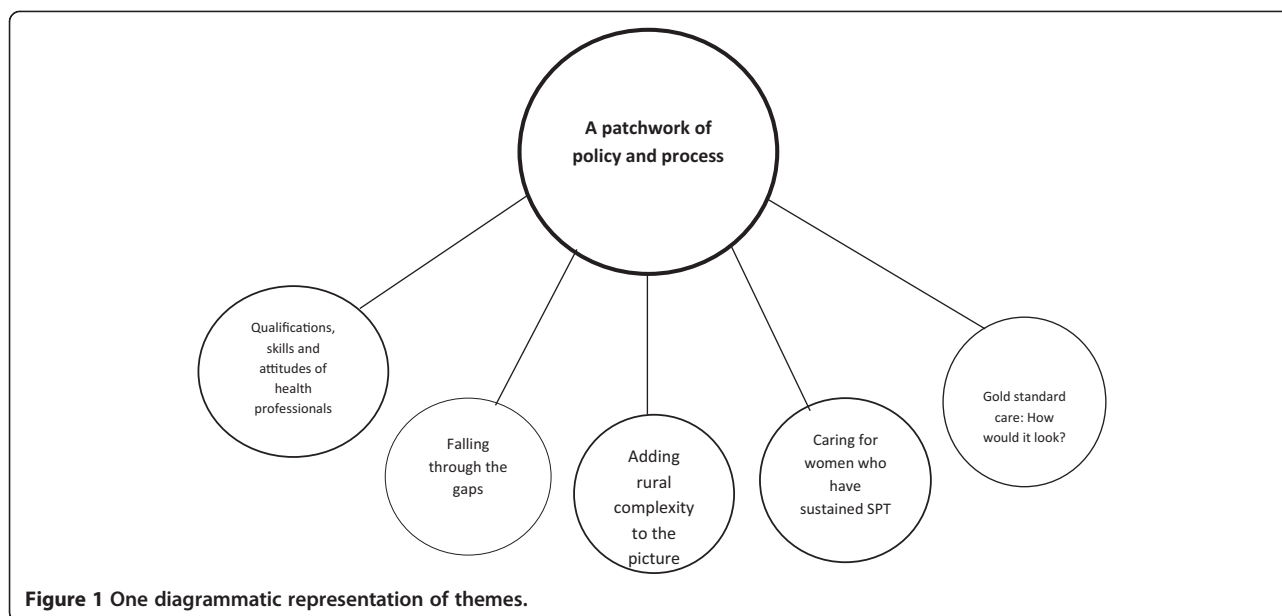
A patchwork of policy and process

Qualifications, skills and attitudes of health professionals

Falling through the gaps

Adding rural complexity to the picture

Caring for women who have sustained SPT

Gold standard care: How would it look?

Figure 1 One diagrammatic representation of themes.